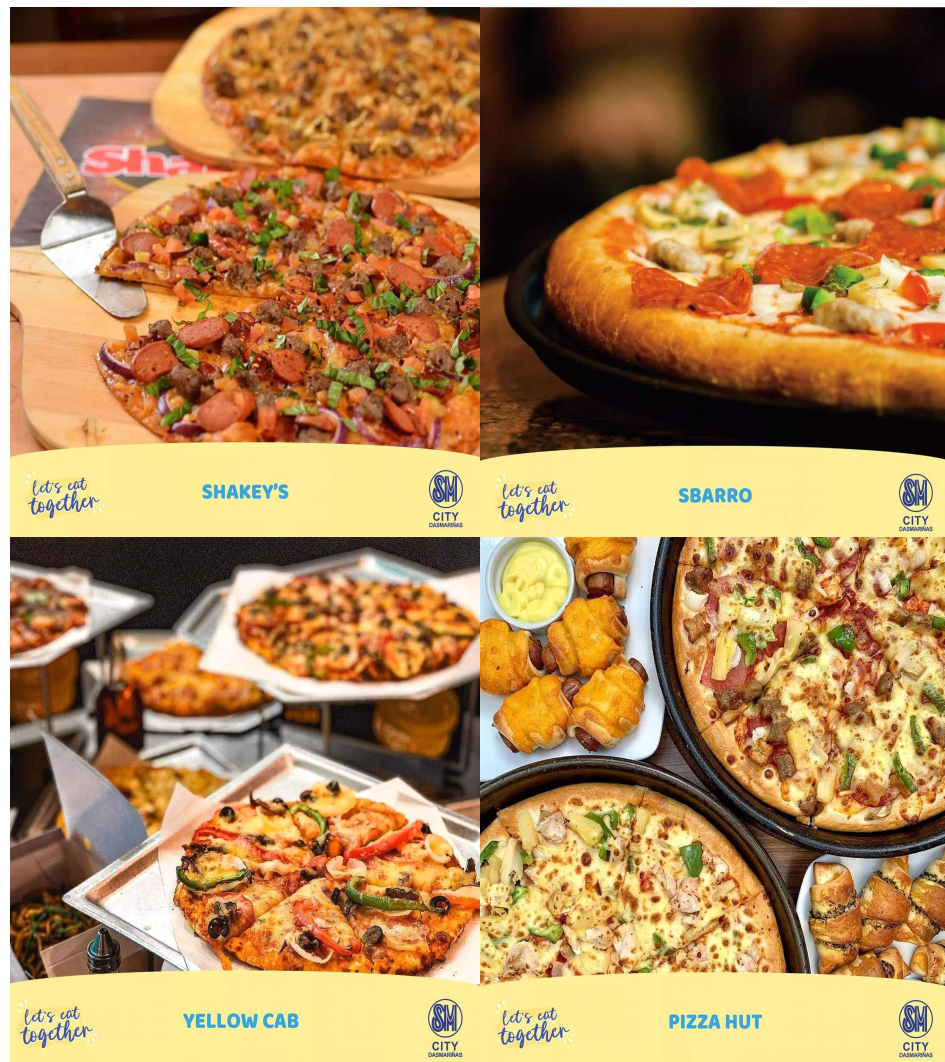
Sha

Let's eat together

SHAKEY'S

SM CITY DASMARIÑAS

Let's eat together

SBARRO

SM CITY DASMARIÑAS

Let's eat together

YELLOW CAB

SM CITY DASMARIÑAS

Let's eat together

PIZZA HUT

SM CITY DASMARIÑAS